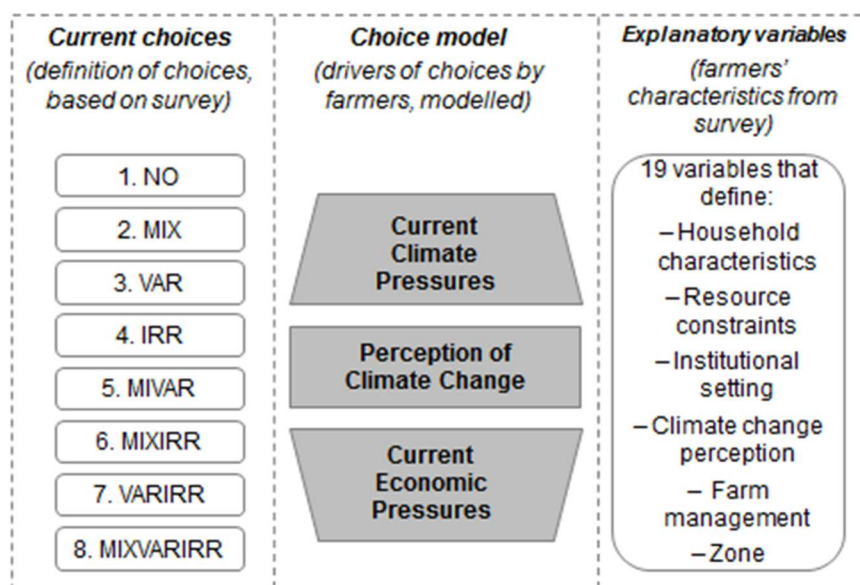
Current choices
(definition of choices, based on survey)

1. NO
2. MIX
3. VAR
4. IRR
5. MIVAR
6. MIXIRR
7. VARIRR
8. MIXVARIRR

Choice model
(drivers of choices by farmers, modelled)

Current Climate Pressures

Perception of Climate Change

Current Economic Pressures

Explanatory variables
(farmers' characteristics from survey)

19 variables that define:
– Household characteristics
– Resource constraints
– Institutional setting
– Climate change perception
– Farm management
– Zone